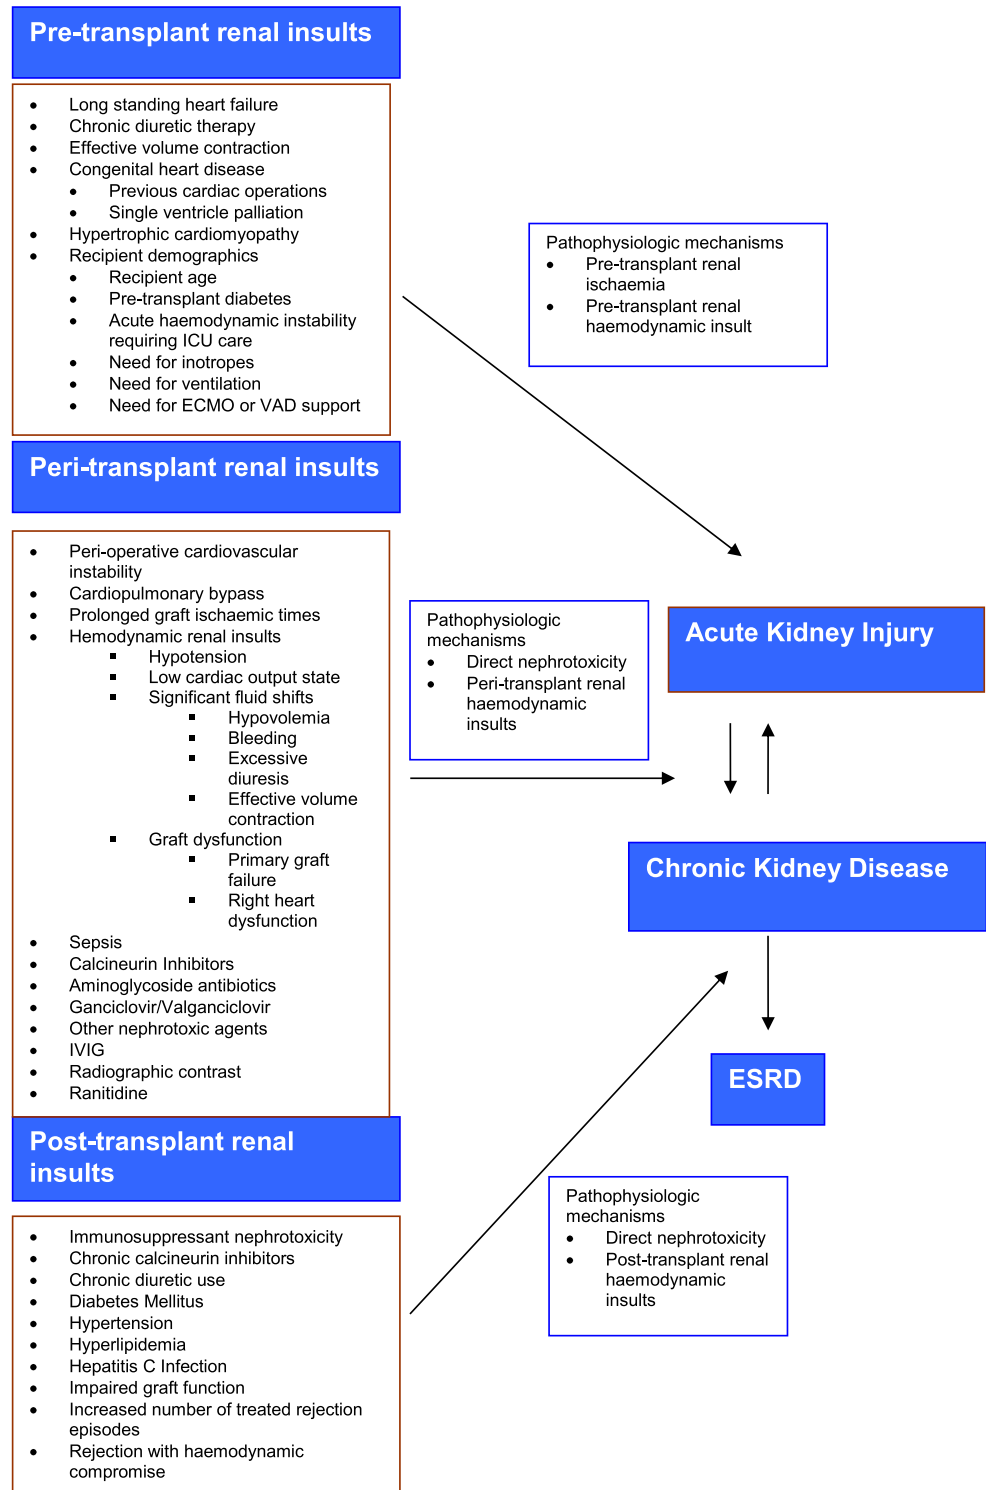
Pre-transplant renal insults

- Long standing heart failure
- Chronic diuretic therapy
- Effective volume contraction
- Congenital heart disease
  - Previous cardiac operations
  - Single ventricle palliation
- Hypertrophic cardiomyopathy
- Recipient demographics
  - Recipient age
  - Pre-transplant diabetes
  - Acute haemodynamic instability requiring ICU care
  - Need for inotropes
  - Need for ventilation
  - Need for ECMO or VAD support

Pathophysiologic mechanisms
- Pre-transplant renal ischaemia
- Pre-transplant renal haemodynamic insult

Peri-transplant renal insults

- Peri-operative cardiovascular instability
- Cardiopulmonary bypass
- Prolonged graft ischaemic times
- Hemodynamic renal insults
  - Hypotension
  - Low cardiac output state
  - Significant fluid shifts
    - Hypovolemia
    - Bleeding
    - Excessive diuresis
    - Effective volume contraction
  - Graft dysfunction
    - Primary graft failure
    - Right heart dysfunction
- Sepsis
- Calcineurin Inhibitors
- Aminoglycoside antibiotics
- Ganciclovir/Valganciclovir
- Other nephrotoxic agents
- IVIG
- Radiographic contrast
- Ranitidine

Pathophysiologic mechanisms
- Direct nephrotoxicity
- Peri-transplant renal haemodynamic insults

Acute Kidney Injury

Chronic Kidney Disease

ESRD

Post-transplant renal insults

- Immunosuppressant nephrotoxicity
- Chronic calcineurin inhibitors
- Chronic diuretic use
- Diabetes Mellitus
- Hypertension
- Hyperlipidemia
- Hepatitis C Infection
- Impaired graft function
- Increased number of treated rejection episodes
- Rejection with haemodynamic compromise

Pathophysiologic mechanisms
- Direct nephrotoxicity
- Post-transplant renal haemodynamic insults